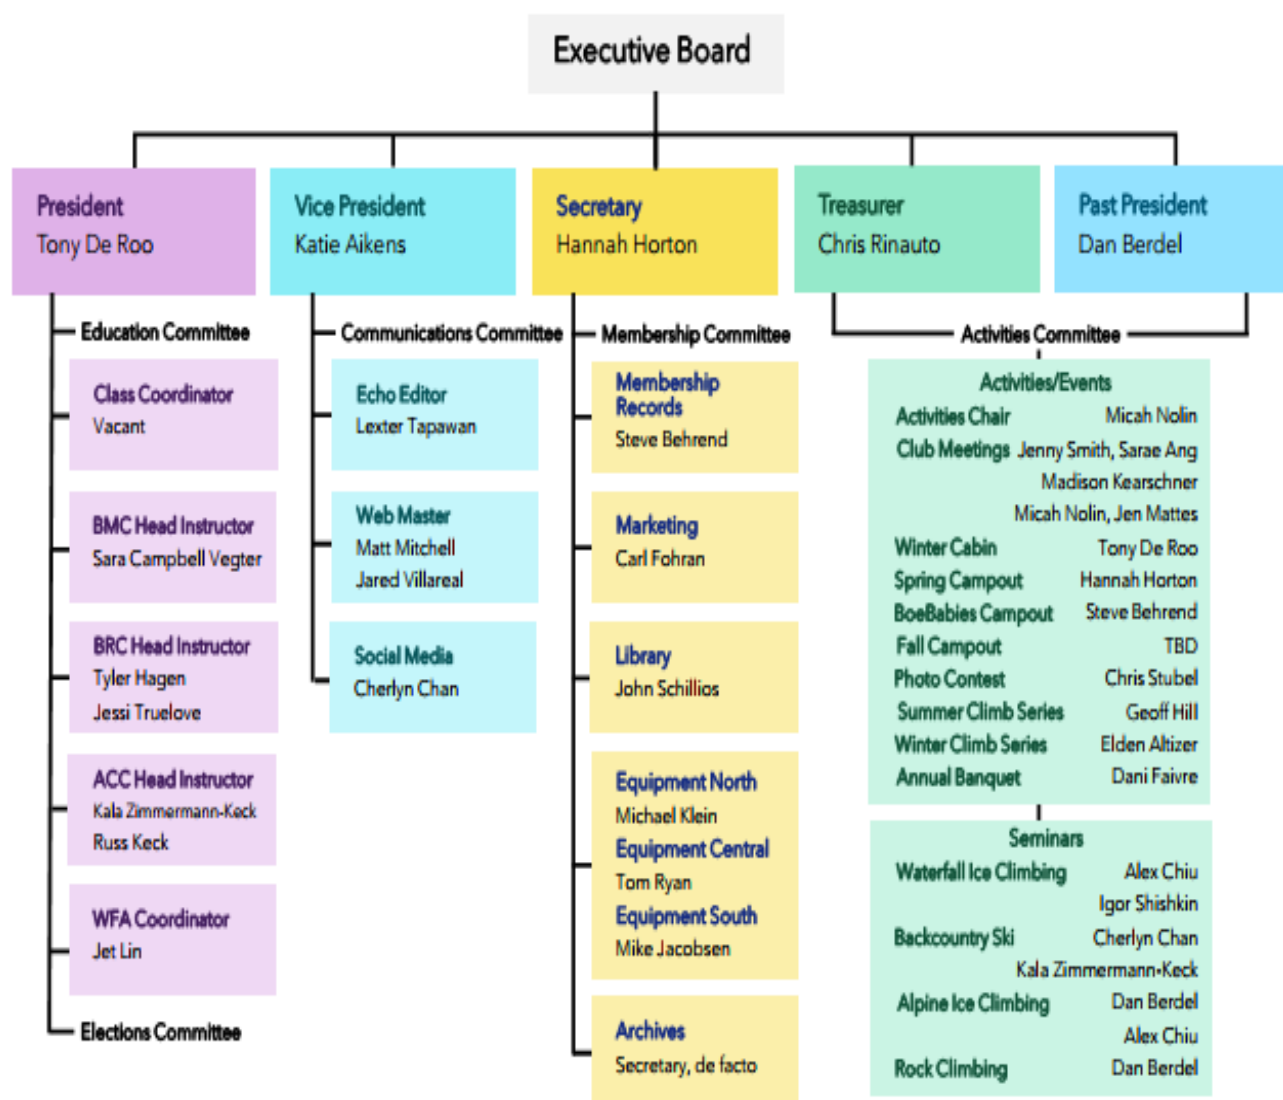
Executive Board

President
Tony De Roo

Vice President
Katie Aikens

Secretary
Hannah Horton

Treasurer
Chris Rinauto

Past President
Dan Berdel

Education Committee

Class Coordinator
Vacant

BMC Head Instructor
Sara Campbell Vegter

BRC Head Instructor
Tyler Hagen
Jessi Truelove

ACC Head Instructor
Kala Zimmermann-Keck
Russ Keck

WFA Coordinator
Jet Lin

Elections Committee

Communications Committee

Echo Editor
Lexter Tapawan

Web Master
Matt Mitchell
Jared Villareal

Social Media
Cherlyn Chan

Membership Committee

Membership Records
Steve Behrend

Marketing
Carl Fohran

Library
John Schillios

Equipment North
Michael Klein
Equipment Central
Tom Ryan
Equipment South
Mike Jacobsen

Archives
Secretary, de facto

Activities Committee

Activities/Events
Activities Chair Micah Nolin
Club Meetings Jenny Smith, Sarae Ang
Madison Kearschner
Micah Nolin, Jen Mattes
Winter Cabin Tony De Roo
Spring Campout Hannah Horton
BoeBabies Campout Steve Behrend
Fall Campout TBD
Photo Contest Chris Stubel
Summer Climb Series Geoff Hill
Winter Climb Series Elden Altizer
Annual Banquet Dani Faivre

Seminars
Waterfall Ice Climbing Alex Chiu
Igor Shishkin
Backcountry Ski Cherlyn Chan
Kala Zimmermann-Keck
Alpine Ice Climbing Dan Berdel
Alex Chiu
Rock Climbing Dan Berdel